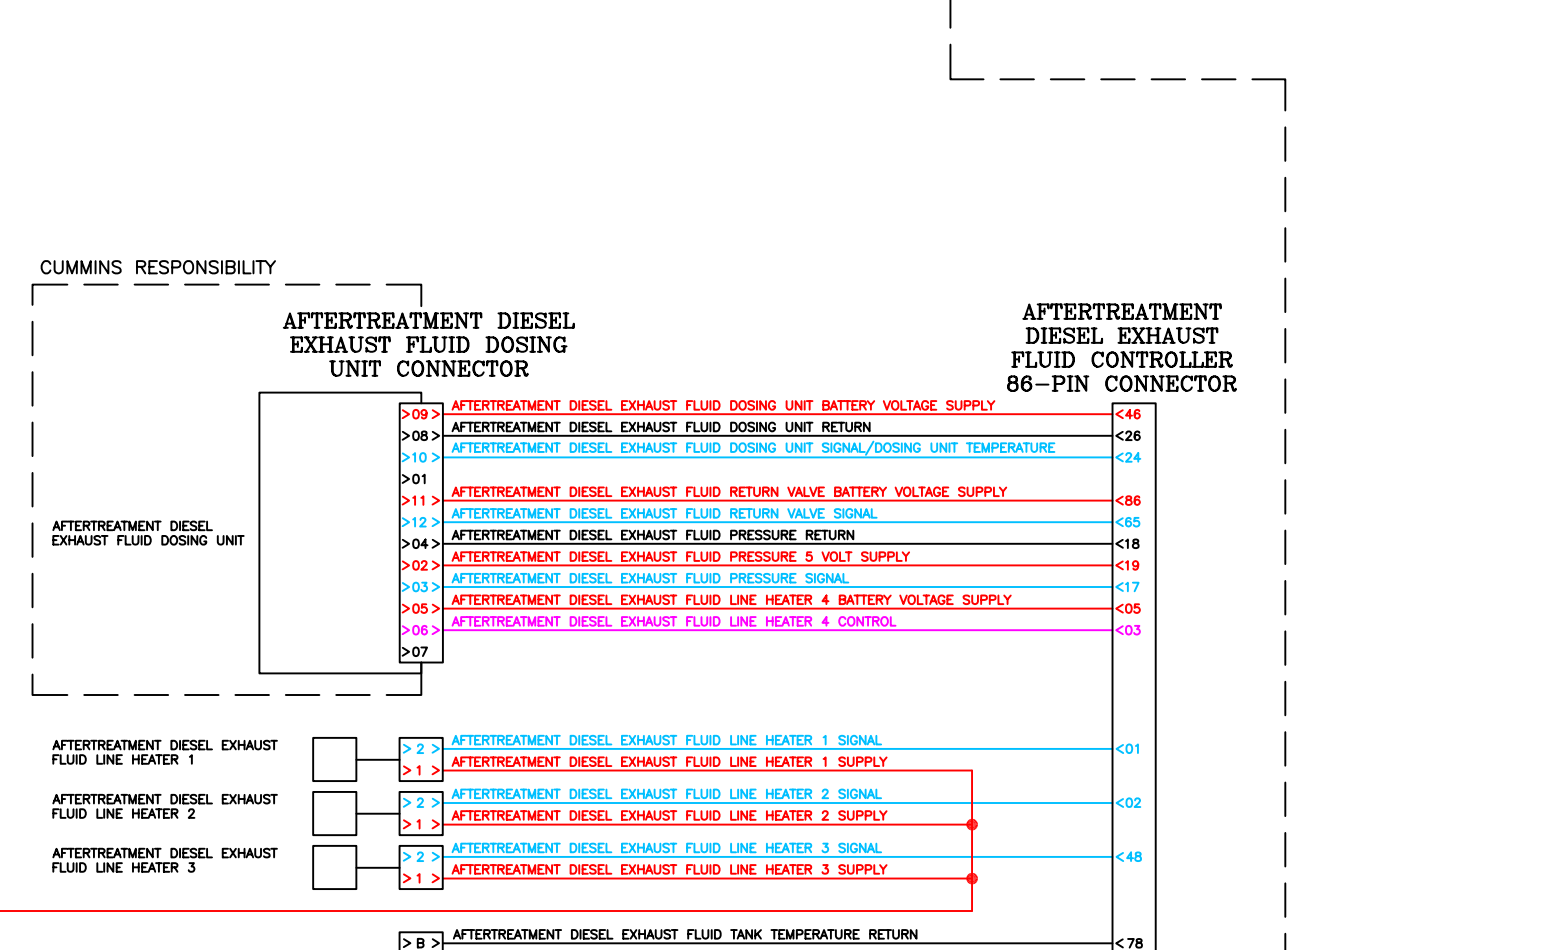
CUMMINS RESPONSIBILITY

AFTERTREATMENT DIESEL EXHAUST FLUID DOSING UNIT CONNECTOR

AFTERTREATMENT DIESEL EXHAUST FLUID CONTROLLER 86–PIN CONNECTOR

AFTERTREATMENT DIESEL EXHAUST FLUID DOSING UNIT

>09 > AFTERTREATMENT DIESEL EXHAUST FLUID DOSING UNIT BATTERY VOLTAGE SUPPLY <46
>08 > AFTERTREATMENT DIESEL EXHAUST FLUID DOSING UNIT RETURN <26
>10 > AFTERTREATMENT DIESEL EXHAUST FLUID DOSING UNIT SIGNAL/DOSING UNIT TEMPERATURE <24
>01
>11 > AFTERTREATMENT DIESEL EXHAUST FLUID RETURN VALVE BATTERY VOLTAGE SUPPLY <86
>12 > AFTERTREATMENT DIESEL EXHAUST FLUID RETURN VALVE SIGNAL <65
>04 > AFTERTREATMENT DIESEL EXHAUST FLUID PRESSURE RETURN <18
>02 > AFTERTREATMENT DIESEL EXHAUST FLUID PRESSURE 5 VOLT SUPPLY <19
>03 > AFTERTREATMENT DIESEL EXHAUST FLUID PRESSURE SIGNAL <17
>05 > AFTERTREATMENT DIESEL EXHAUST FLUID LINE HEATER 4 BATTERY VOLTAGE SUPPLY <05
>06 > AFTERTREATMENT DIESEL EXHAUST FLUID LINE HEATER 4 CONTROL <03
>07

AFTERTREATMENT DIESEL EXHAUST FLUID LINE HEATER 1
> 2 > AFTERTREATMENT DIESEL EXHAUST FLUID LINE HEATER 1 SIGNAL <01
> 1 > AFTERTREATMENT DIESEL EXHAUST FLUID LINE HEATER 1 SUPPLY

AFTERTREATMENT DIESEL EXHAUST FLUID LINE HEATER 2
> 2 > AFTERTREATMENT DIESEL EXHAUST FLUID LINE HEATER 2 SIGNAL <02
> 1 > AFTERTREATMENT DIESEL EXHAUST FLUID LINE HEATER 2 SUPPLY

AFTERTREATMENT DIESEL EXHAUST FLUID LINE HEATER 3
> 2 > AFTERTREATMENT DIESEL EXHAUST FLUID LINE HEATER 3 SIGNAL <48
> 1 > AFTERTREATMENT DIESEL EXHAUST FLUID LINE HEATER 3 SUPPLY

> B > AFTERTREATMENT DIESEL EXHAUST FLUID TANK TEMPERATURE RETURN <78